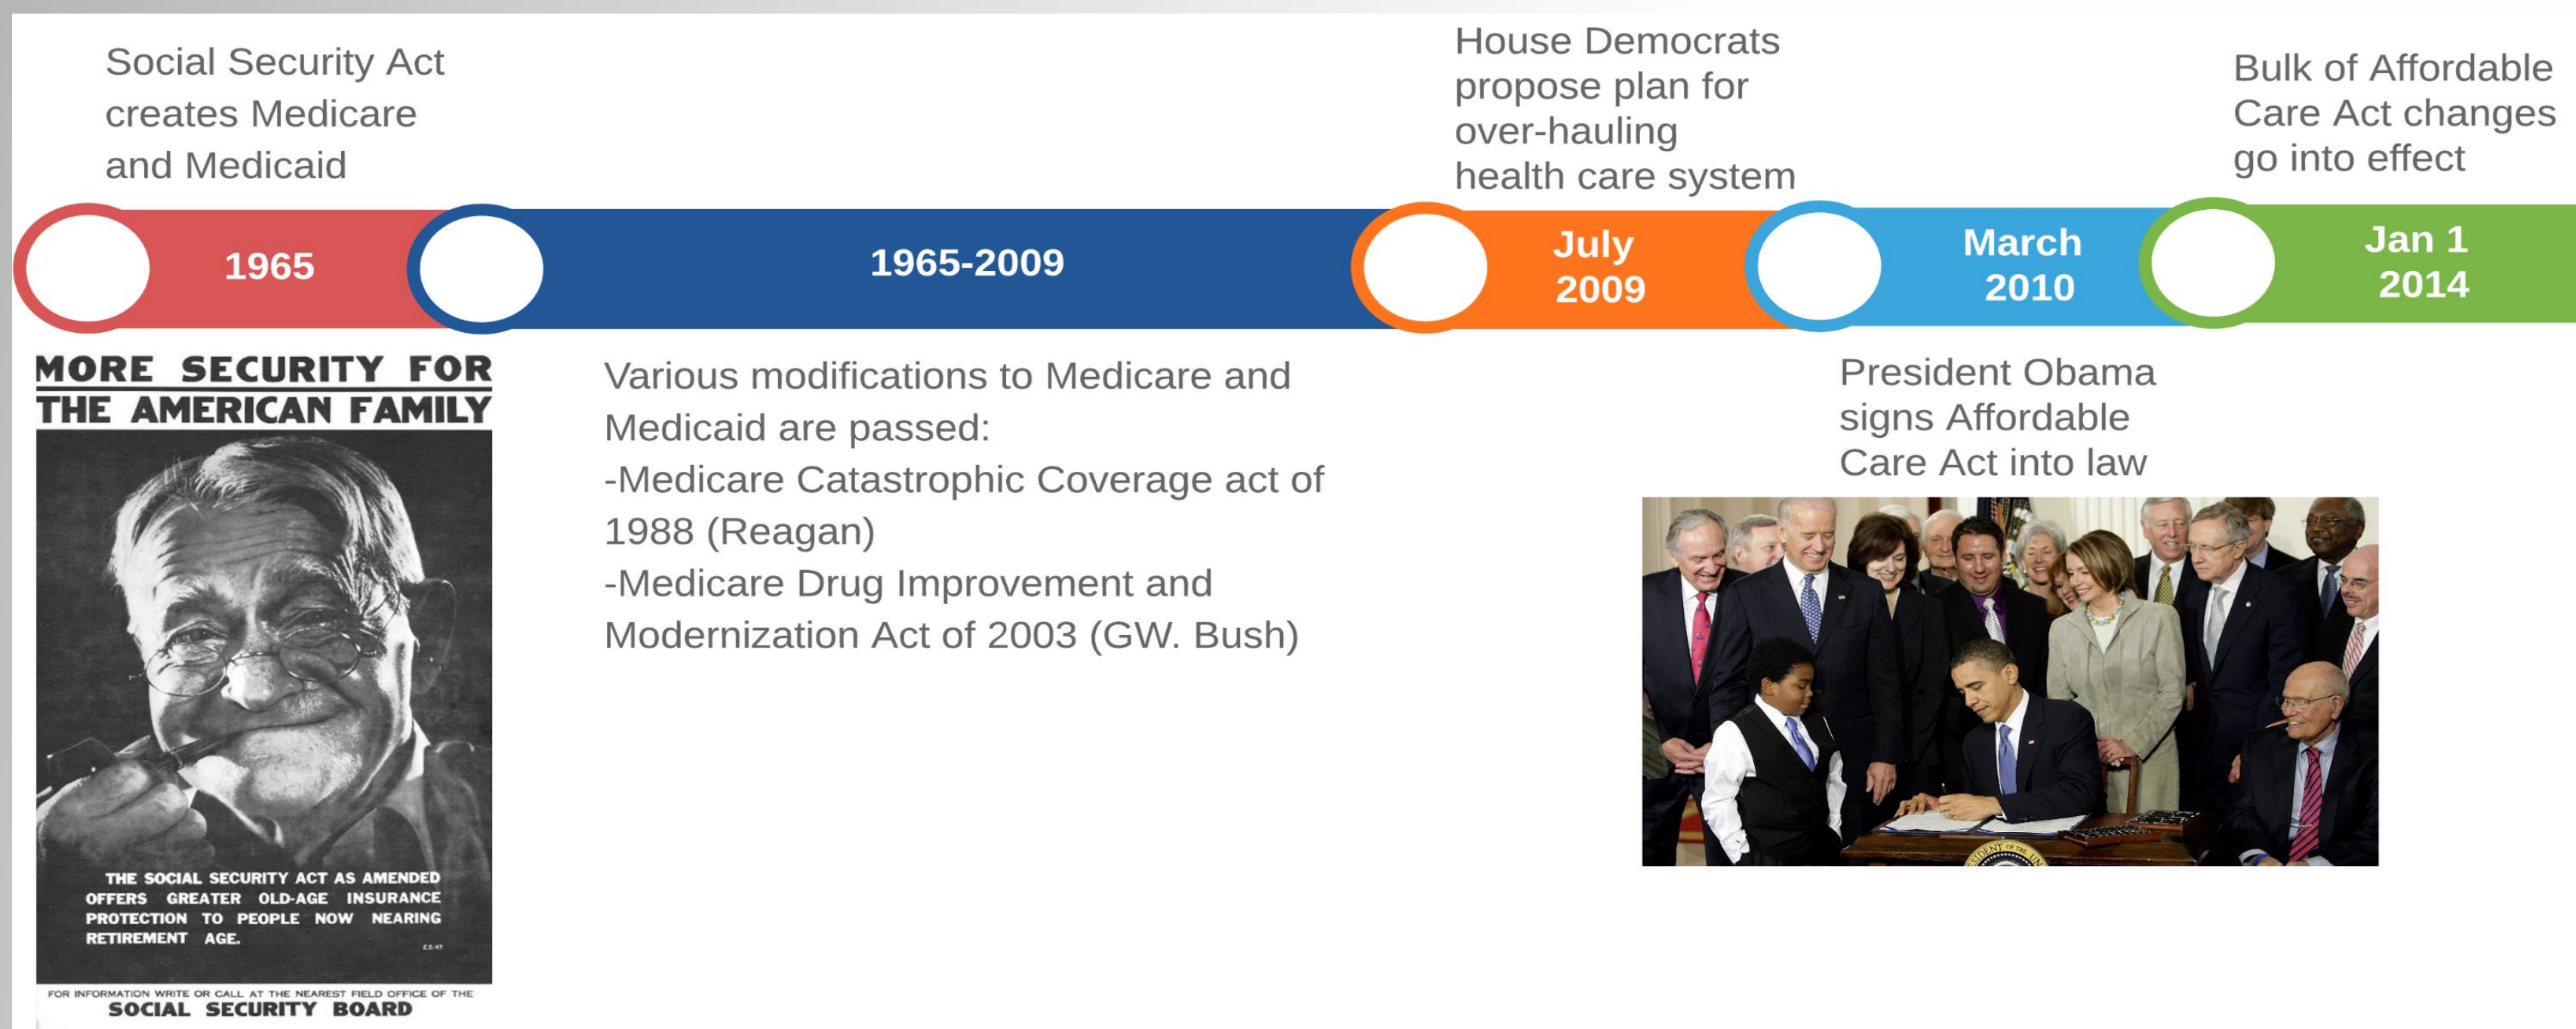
Social Security Act creates Medicare and Medicaid

House Democrats propose plan for over-hauling health care system

Bulk of Affordable Care Act changes go into effect

1965

1965-2009

July 2009

March 2010

Jan 1 2014

MORE SECURITY FOR THE AMERICAN FAMILY

THE SOCIAL SECURITY ACT AS AMENDED OFFERS GREATER OLD-AGE INSURANCE PROTECTION TO PEOPLE NOW NEARING RETIREMENT AGE.

C.S.47

FOR INFORMATION WRITE OR CALL AT THE NEAREST FIELD OFFICE OF THE SOCIAL SECURITY BOARD

Various modifications to Medicare and Medicaid are passed:
-Medicare Catastrophic Coverage act of 1988 (Reagan)
-Medicare Drug Improvement and Modernization Act of 2003 (GW. Bush)

President Obama signs Affordable Care Act into law